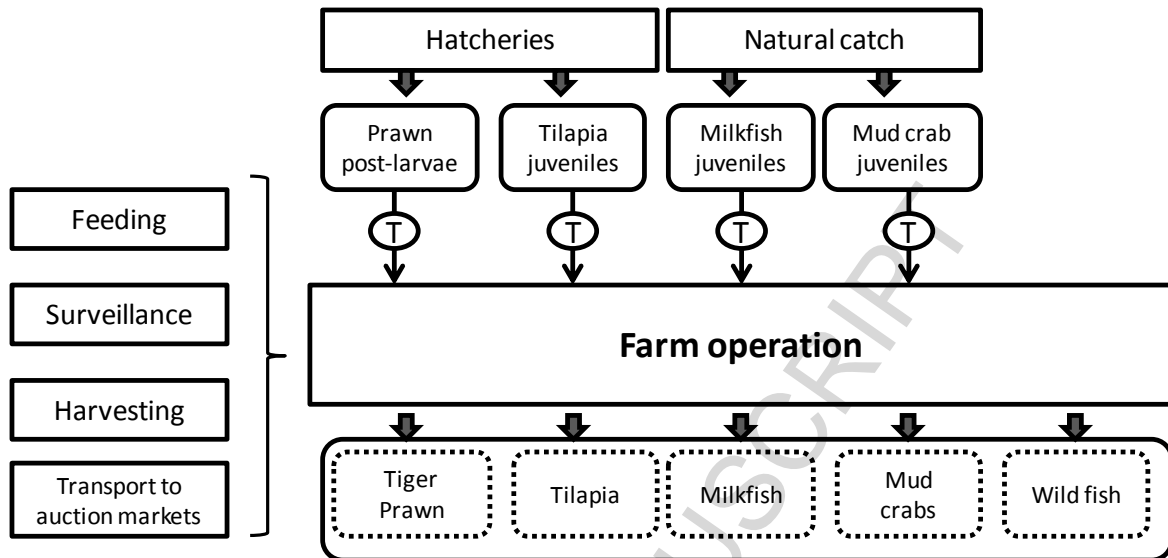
Hatcheries

Natural catch

Prawn post-larvae

Tilapia juveniles

Milkfish juveniles

Mud crab juveniles

T

T

T

T

Feeding

Surveillance

Harvesting

Transport to auction markets

Farm operation

Tiger Prawn

Tilapia

Milkfish

Mud crabs

Wild fish

USCRIPT